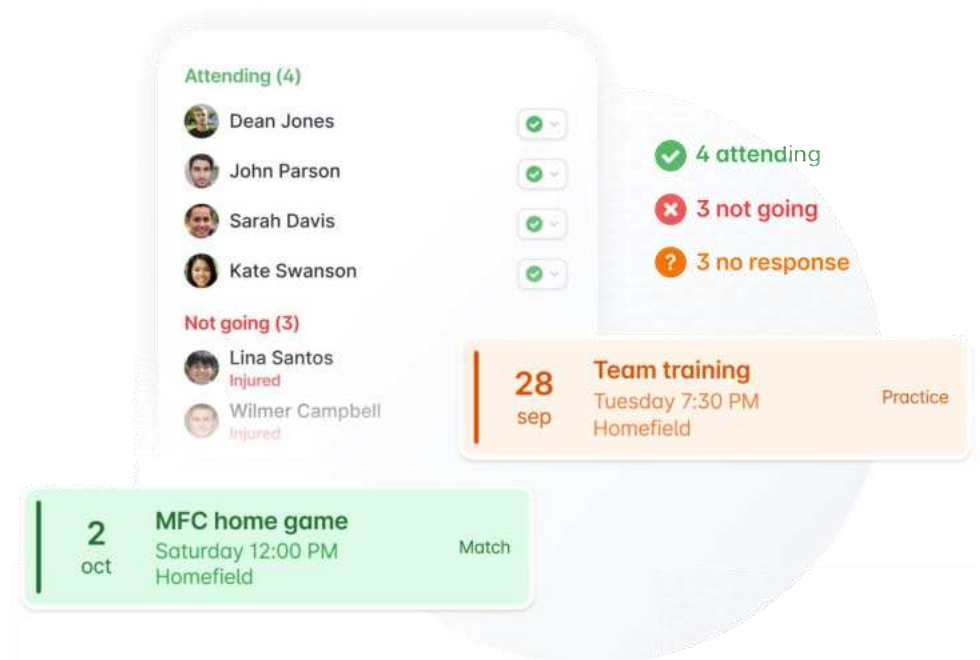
Attending (4)

Dean Jones

John Parson

Sarah Davis

Kate Swanson

Not going (3)

Lina Santos
Injured

Wilmer Campbell
Injured

4 attending

3 not going

3 no response

28
sep

Team training
Tuesday 7:30 PM
Homefield

Practice

2
oct

MFC home game
Saturday 12:00 PM
Homefield

Match